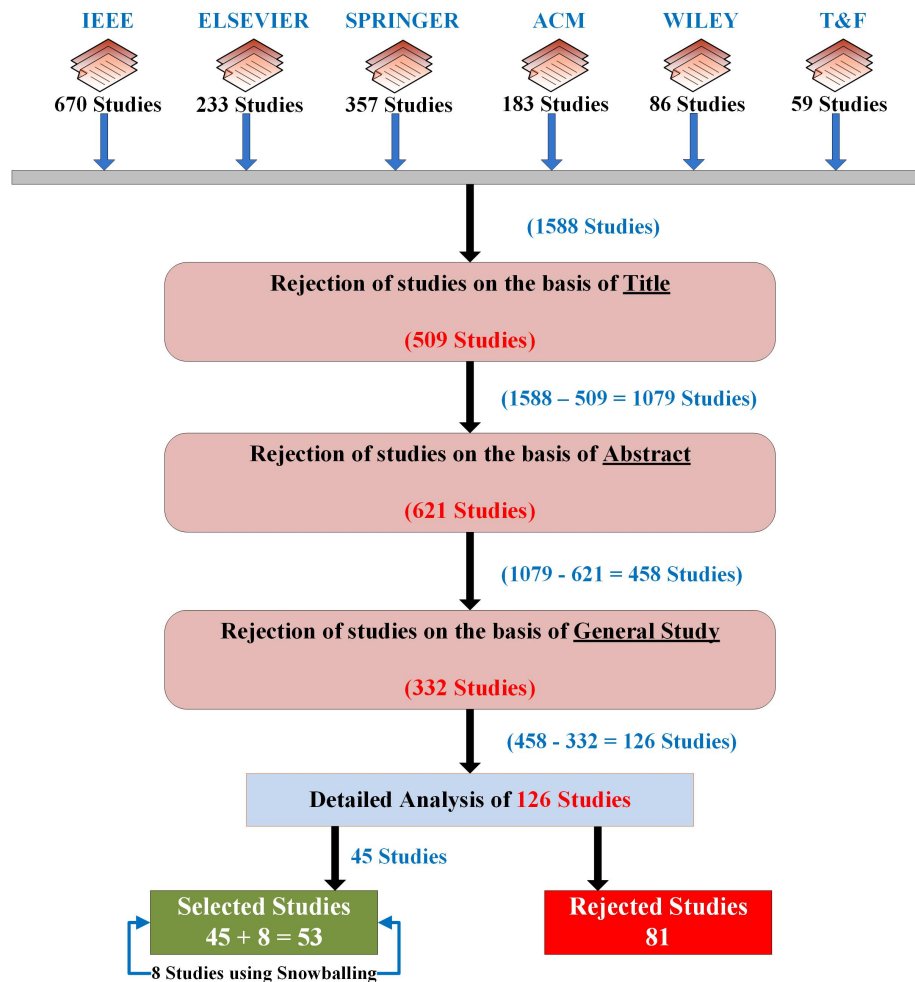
IEEE
670 Studies

ELSEVIER
233 Studies

SPRINGER
357 Studies

ACM
183 Studies

WILEY
86 Studies

T&F
59 Studies

(1588 Studies)

Rejection of studies on the basis of Title

(509 Studies)

(1588 – 509 = 1079 Studies)

Rejection of studies on the basis of Abstract

(621 Studies)

(1079 - 621 = 458 Studies)

Rejection of studies on the basis of General Study

(332 Studies)

(458 - 332 = 126 Studies)

Detailed Analysis of 126 Studies

45 Studies

Selected Studies
45 + 8 = 53

8 Studies using Snowballing

Rejected Studies
81